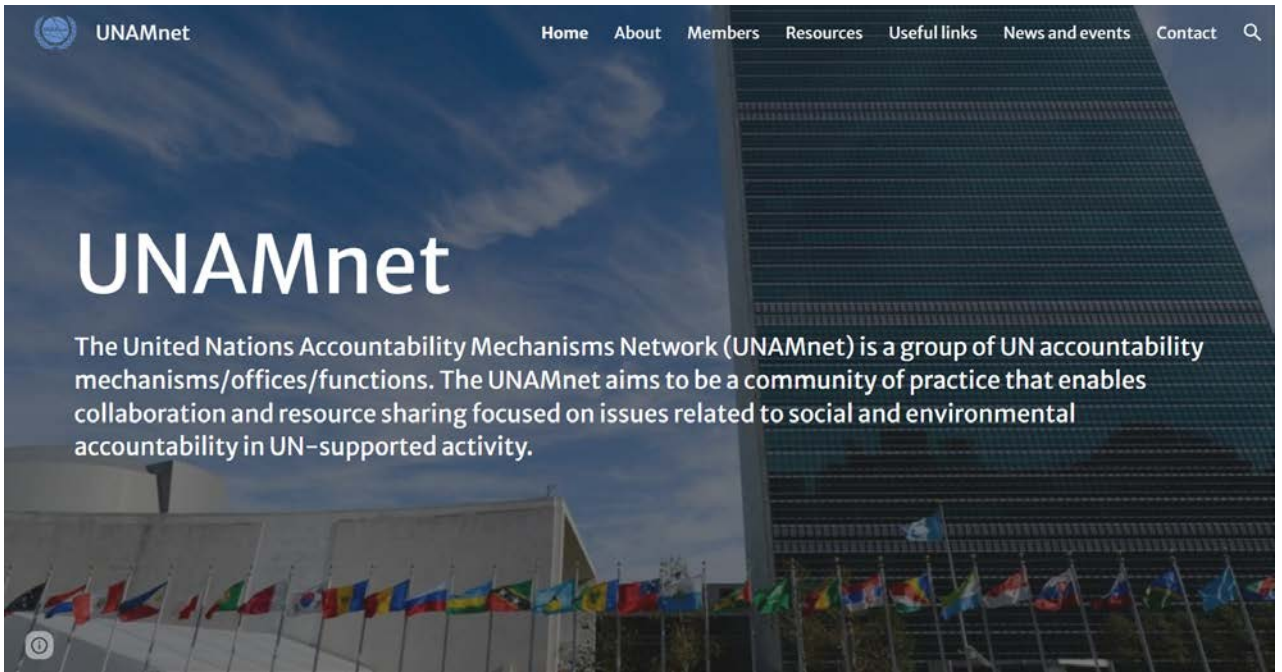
UNAMnet

Home About Members Resources Useful links News and events Contact

UNAMnet

The United Nations Accountability Mechanisms Network (UNAMnet) is a group of UN accountability mechanisms/offices/functions. The UNAMnet aims to be a community of practice that enables collaboration and resource sharing focused on issues related to social and environmental accountability in UN-supported activity.